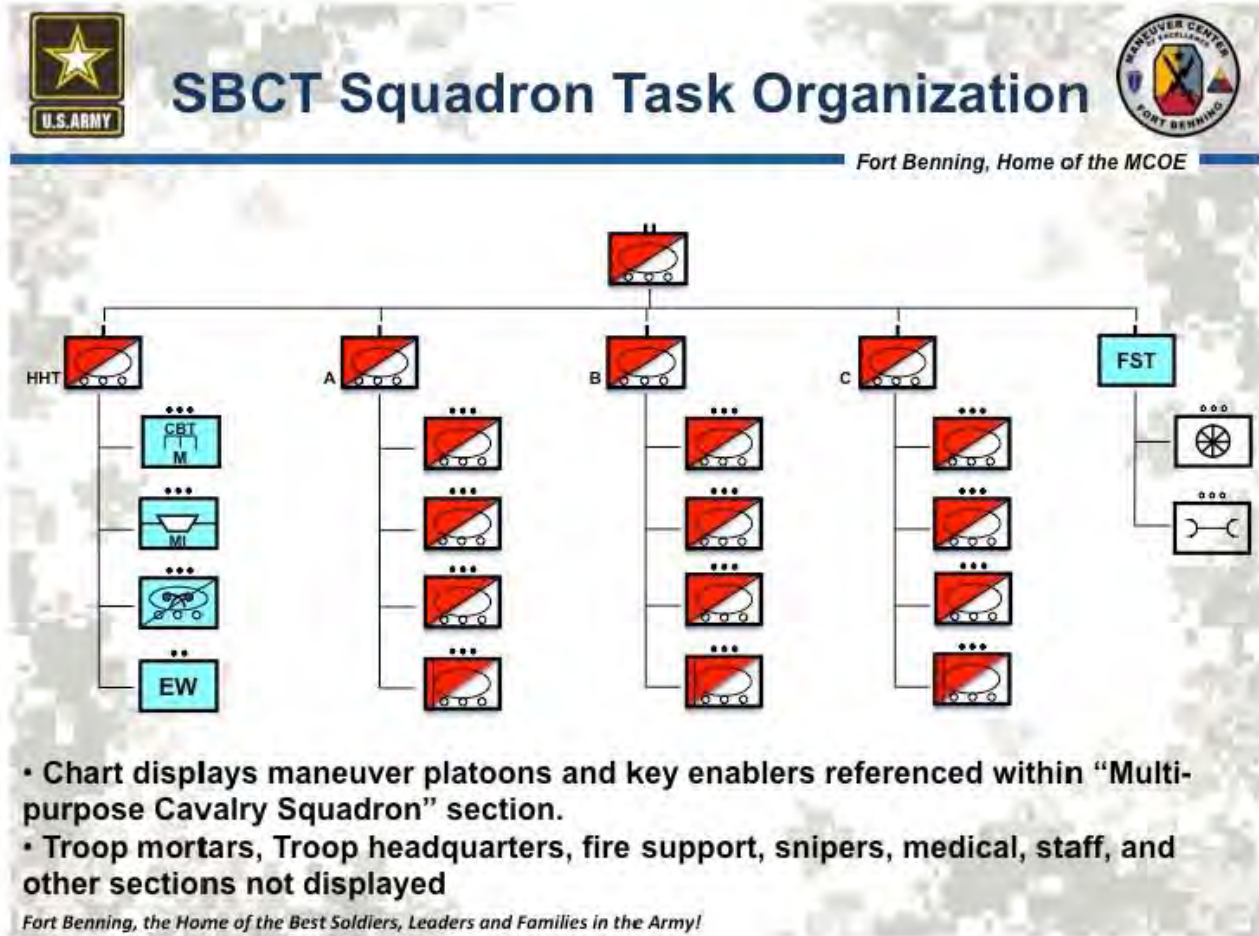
U.S.ARMY

SBCT Squadron Task Organization

MANEUVER CENTER OF EXCELLENCE FORT BENNING

Fort Benning, Home of the MCOE

HHT

A

B

C

FST

CBT
M

MI

EW

• Chart displays maneuver platoons and key enablers referenced within "Multi-purpose Cavalry Squadron" section.
• Troop mortars, Troop headquarters, fire support, snipers, medical, staff, and other sections not displayed

Fort Benning, the Home of the Best Soldiers, Leaders and Families in the Army!